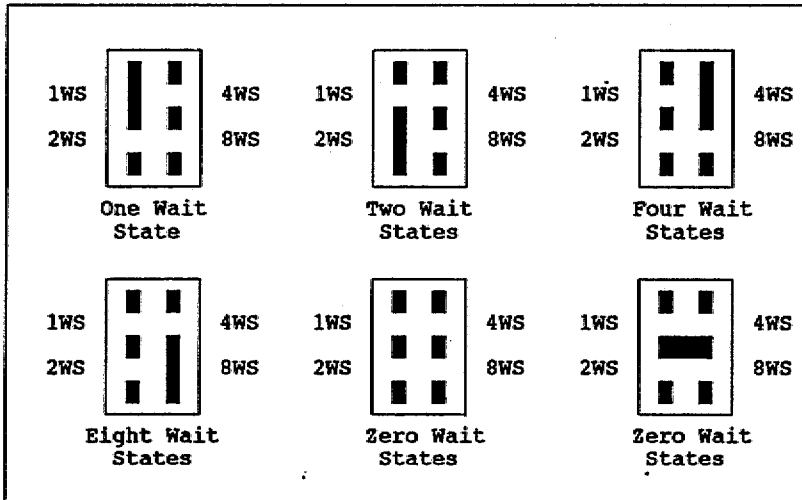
1WS 4WS
2WS 8WS
One Wait State

1WS 4WS
2WS 8WS
Two Wait States

1WS 4WS
2WS 8WS
Four Wait States

1WS 4WS
2WS 8WS
Eight Wait States

1WS 4WS
2WS 8WS
Zero Wait States

1WS 4WS
2WS 8WS
Zero Wait States